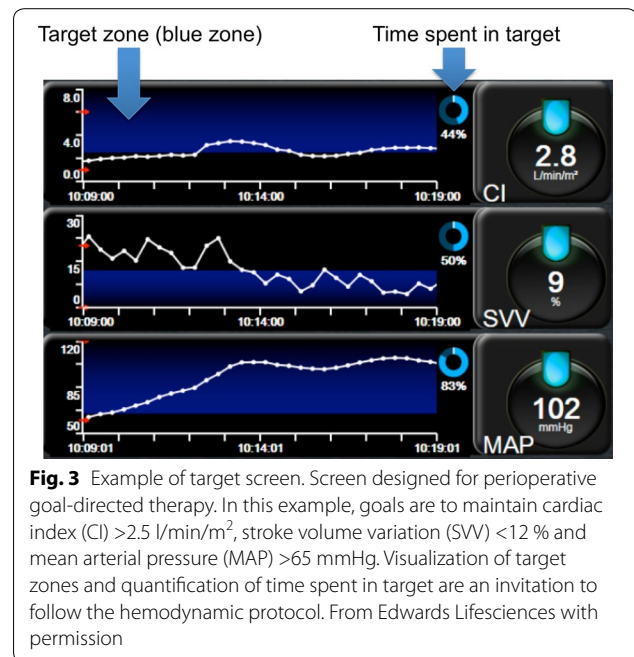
Target zone (blue zone)

Time spent in target

8.0
4.0
0.0
10:09:00
10:14:00
10:19:00
44%
2.8
L/min/m²
CI

30
15
0
10:09:00
10:14:00
10:19:00
50%
9
%
SVV

120
85
50
10:09:01
10:14:01
10:19:01
83%
102
mmHg
MAP

**Fig. 3** Example of target screen. Screen designed for perioperative goal-directed therapy. In this example, goals are to maintain cardiac index (CI) >2.5 l/min/m$^2$, stroke volume variation (SVV) <12 % and mean arterial pressure (MAP) >65 mmHg. Visualization of target zones and quantification of time spent in target are an invitation to follow the hemodynamic protocol. From Edwards Lifesciences with permission